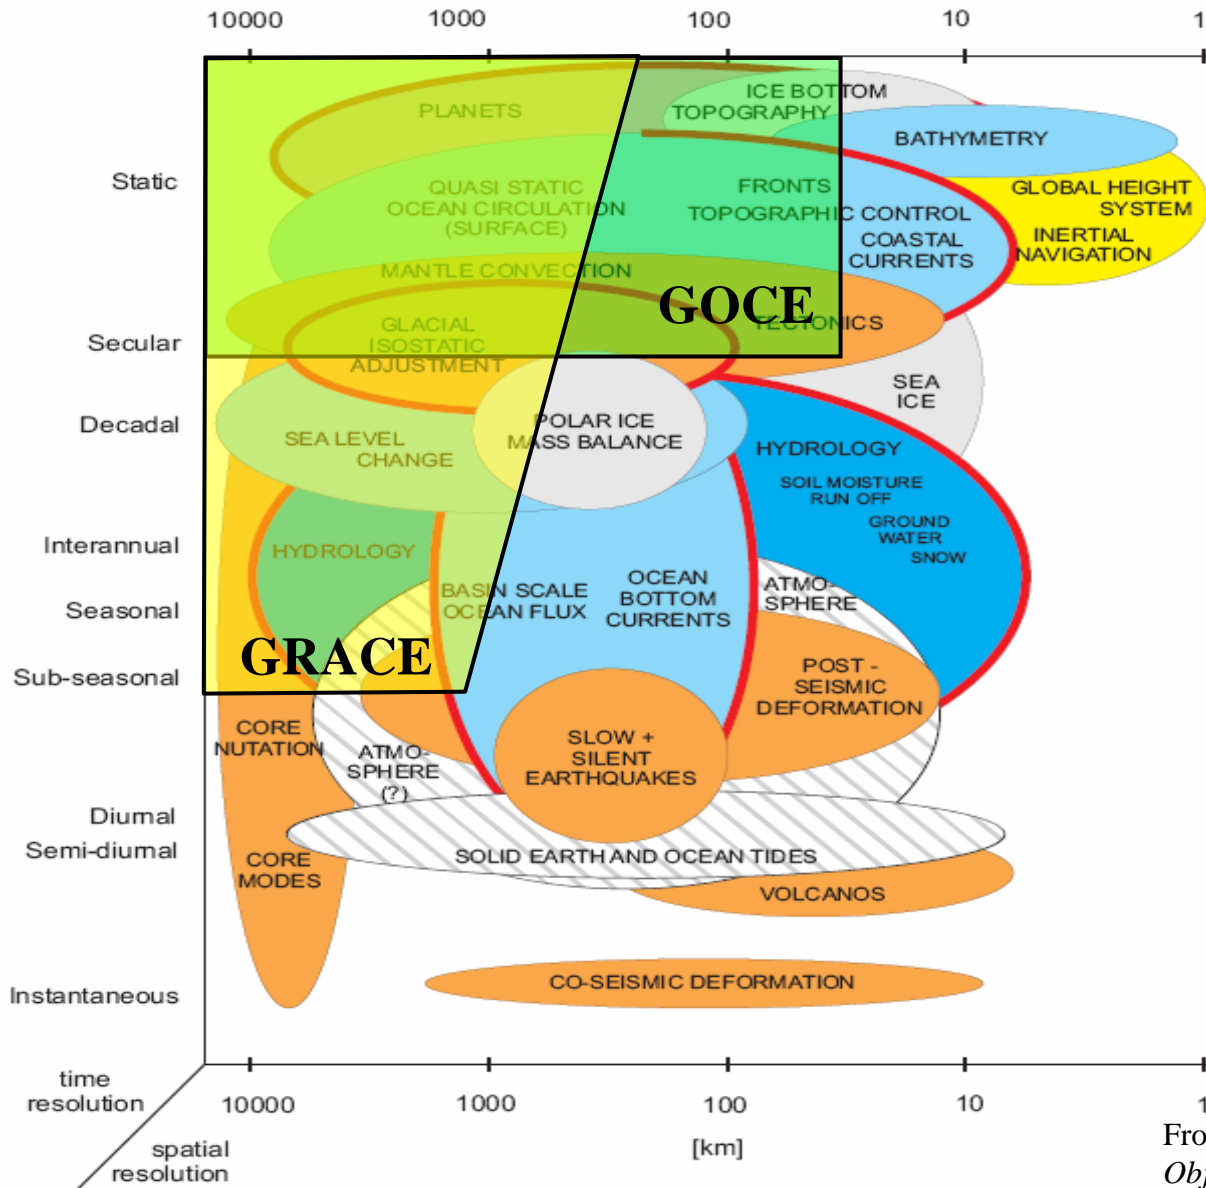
10000 1000 100 10 1

Static
Secular
Decadal
Interannual
Seasonal
Sub-seasonal
Diurnal
Semi-diurnal
Instantaneous

PLANETS
ICE BOTTOM TOPOGRAPHY
BATHYMETRY
GLOBAL HEIGHT SYSTEM
INERTIAL NAVIGATION
QUASI STATIC OCEAN CIRCULATION (SURFACE)
FRONTS
TOPOGRAPHIC CONTROL
COASTAL CURRENTS
MANTLE CONVECTION
GOCE
GLACIAL ISOSTATIC ADJUSTMENT
TECTONICS
SEA ICE
POLAR ICE MASS BALANCE
SEA LEVEL CHANGE
HYDROLOGY
SOIL MOISTURE RUN OFF
GROUND WATER
SNOW
HYDROLOGY
BASIN SCALE OCEAN FLUX
OCEAN BOTTOM CURRENTS
ATMO-SPHERE
GRACE
POST - SEISMIC DEFORMATION
CORE NUTATION
ATMO-SPHERE (?)
SLOW + SILENT EARTHQUAKES
SOLID EARTH AND OCEAN TIDES
CORE MODES
VOLCANOS
CO-SEISMIC DEFORMATION

time resolution
spatial resolution
10000 1000 100 10 1
[km]
Fro
Obj